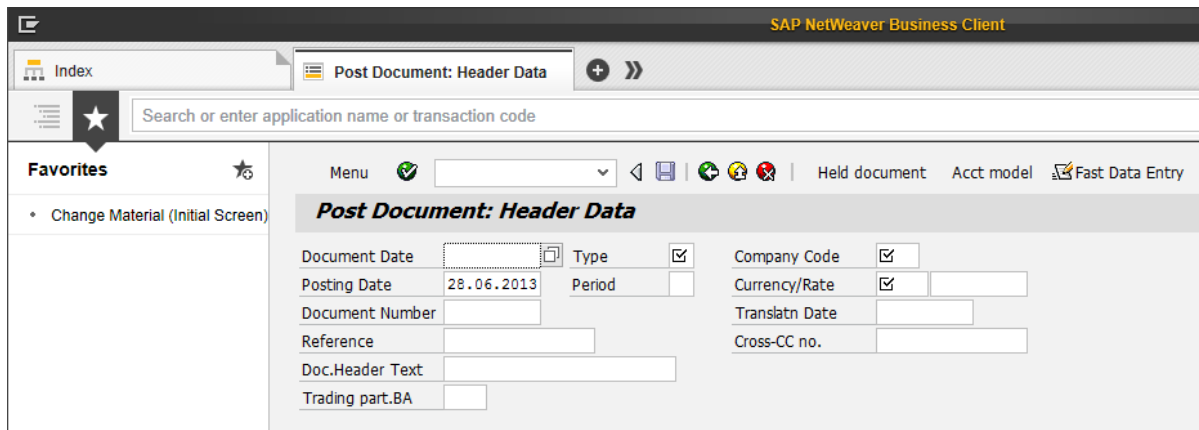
SAP NetWeaver Business Client

Index

Post Document: Header Data

Search or enter application name or transaction code

Favorites

• Change Material (Initial Screen)

Menu

Held document Acct model Fast Data Entry

Post Document: Header Data

Document Date

Type

Company Code

Posting Date 28.06.2013

Period

Currency/Rate

Document Number

Translatn Date

Reference

Cross-CC no.

Doc.Header Text

Trading part.BA